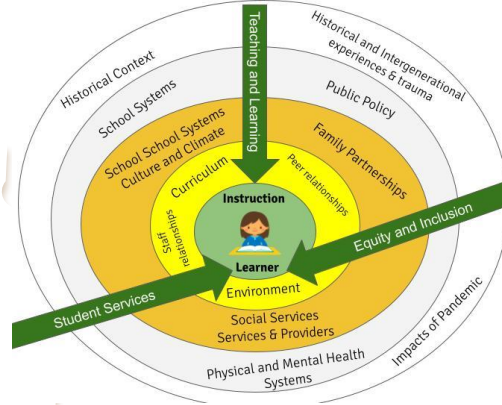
Teaching and Learning

Historical Context

Historical and Intergenerational experiences & trauma

School Systems

Public Policy

School School Systems Culture and Climate

Family Partnerships

Curriculum

Peer relationships

Staff relationships

Instruction

Learner

Environment

Equity and Inclusion

Student Services

Social Services Services & Providers

Physical and Mental Health Systems

Impacts of Pandemic